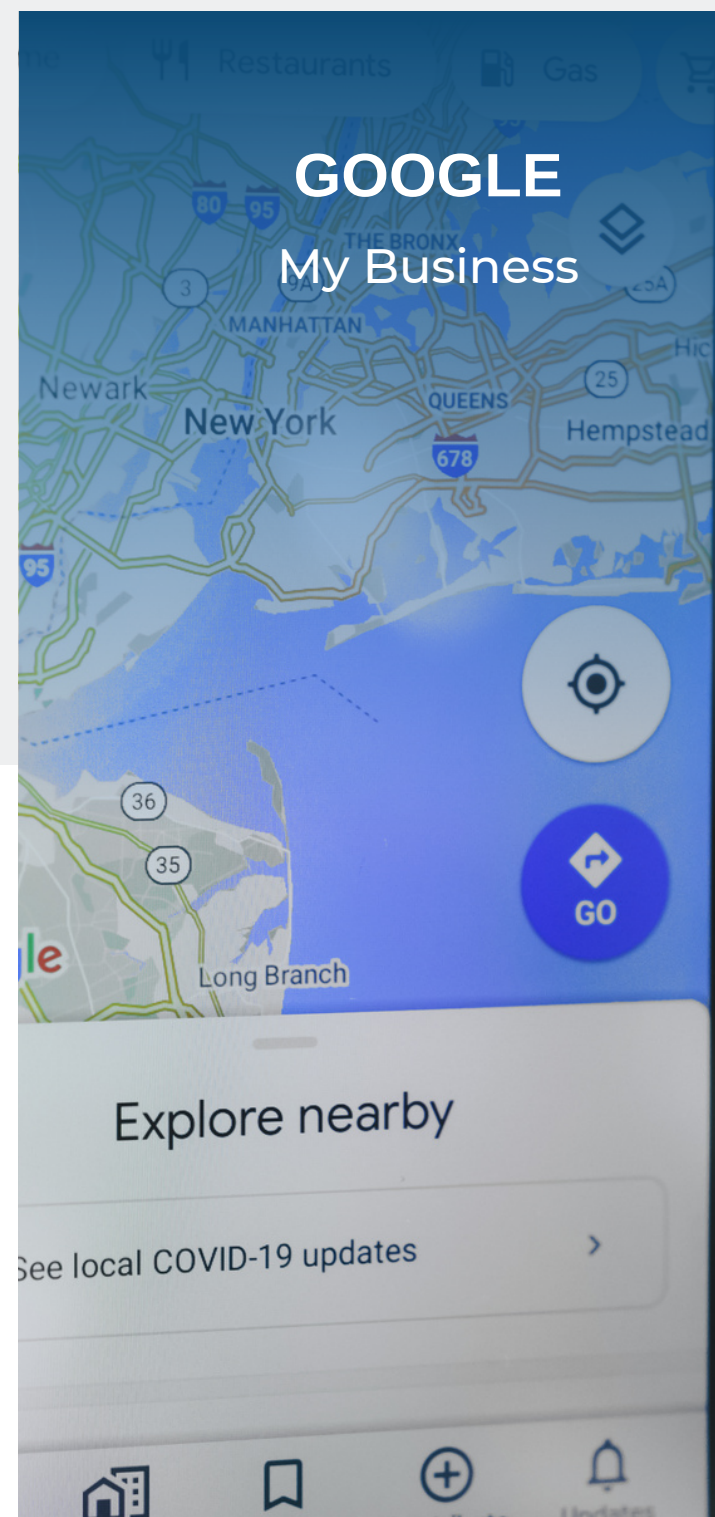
ne Restaurants Gas

GOOGLE
My Business

80 95 THE BRONX 3 9A 25A MANHATTAN Hic Newark 25 QUEENS New York Hempstead 678 95

36 35

GO

gle

Long Branch

Explore nearby

See local COVID-19 updates >

Updates